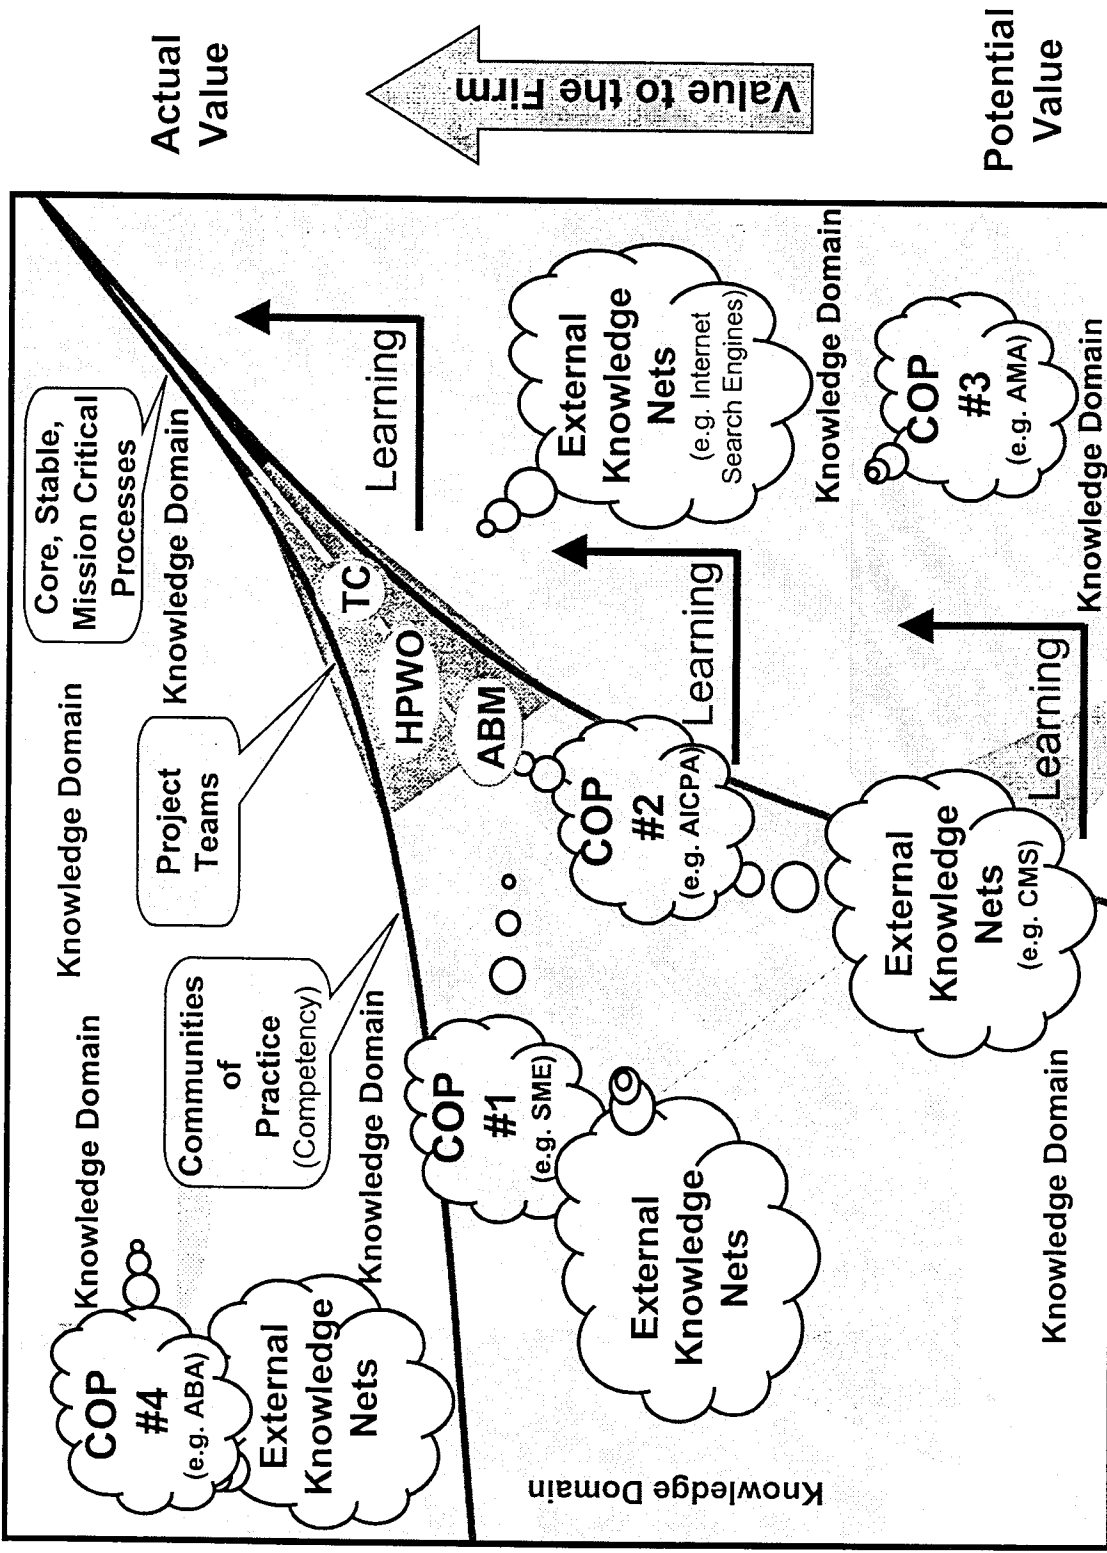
Actual Value

Value to the Firm

Potential Value

Core, Stable, Mission Critical Processes

Knowledge Domain

Knowledge Domain

Learning

External Knowledge Nets (e.g. Internet Search Engines)

Knowledge Domain

COP #3 (e.g. AMA)

Knowledge Domain

TC

Project Teams

HPWO

ABM

Learning

Learning

Knowledge Domain

COP #2 (e.g. AICPA)

Learning

Communities of Practice (Competency)

Knowledge Domain

External Knowledge Nets (e.g. CMS)

COP #1 (e.g. SME)

Knowledge Domain

Knowledge Domain

External Knowledge Nets

Knowledge Domain

COP #4 (e.g. ABA)

External Knowledge Nets

Knowledge Domain

Knowledge Domain